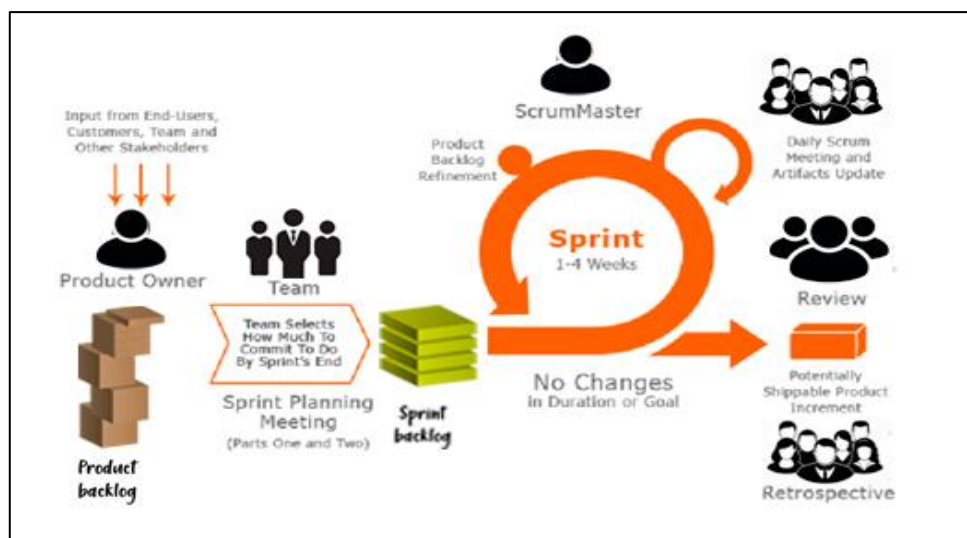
Input from End-Users, Customers, Team and Other Stakeholders

Product Owner

Product backlog

Team

Team Selects How Much To Commit To Do By Sprint's End

Sprint Planning Meeting
(Parts One and Two)

Sprint backlog

ScrumMaster

Product Backlog Refinement

Sprint
1-4 Weeks

No Changes
in Duration or Goal

Daily Scrum Meeting and Artifacts Update

Review

Potentially Shippable Product Increment

Retrospective